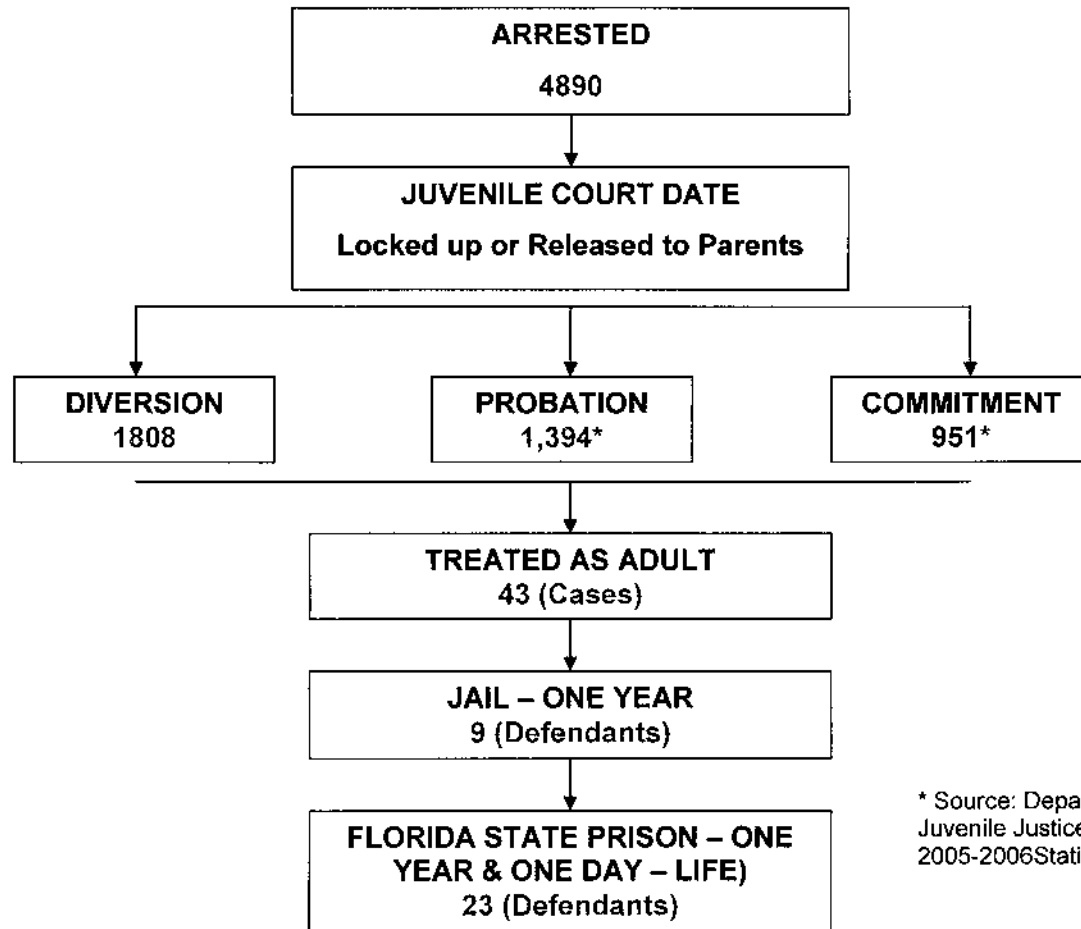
ARRESTED

4890

JUVENILE COURT DATE

Locked up or Released to Parents

DIVERSION
1808

PROBATION
1,394*

COMMITMENT
951*

TREATED AS ADULT
43 (Cases)

JAIL – ONE YEAR
9 (Defendants)

FLORIDA STATE PRISON – ONE YEAR & ONE DAY – LIFE)
23 (Defendants)

* Source: Depa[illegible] Juvenile Justice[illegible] 2005-2006Stati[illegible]